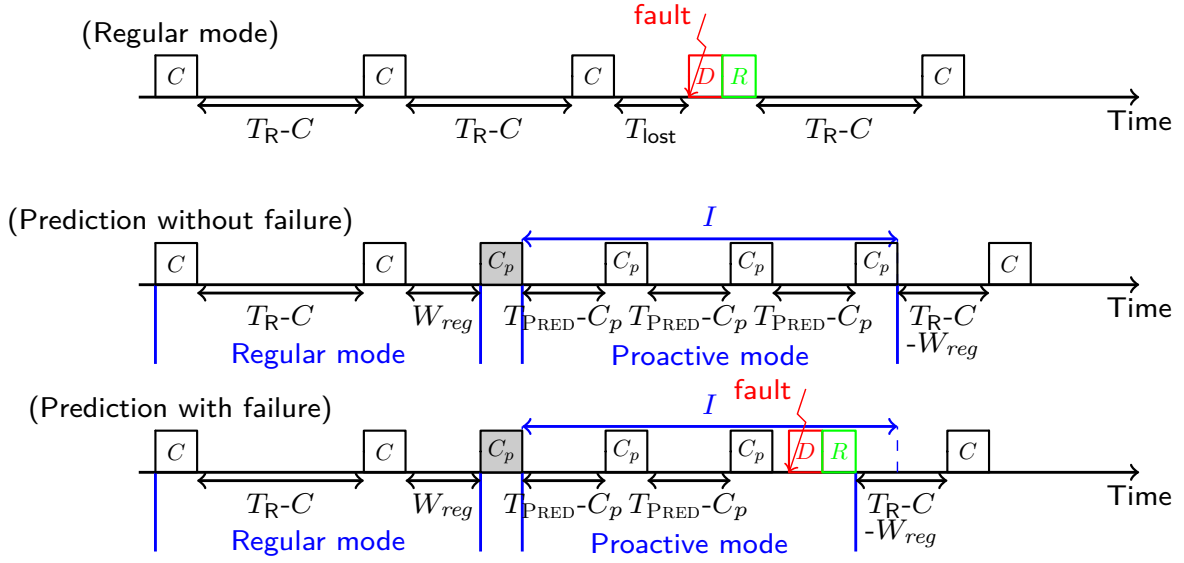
(Regular mode)

fault

$C$ $C$ $C$ $D$ $R$ $C$

$T_{\mathsf{R}}$-$C$ $T_{\mathsf{R}}$-$C$ $T_{\mathsf{lost}}$ $T_{\mathsf{R}}$-$C$ Time

(Prediction without failure)

$I$

$C$ $C$ $C_p$ $C_p$ $C_p$ $C_p$ $C$

$T_{\mathsf{R}}$-$C$ $W_{reg}$ $T_{\mathrm{PRED}}$-$C_p$ $T_{\mathrm{PRED}}$-$C_p$ $T_{\mathrm{PRED}}$-$C_p$ $T_{\mathsf{R}}$-$C$ -$W_{reg}$ Time

Regular mode Proactive mode

(Prediction with failure)

fault

$I$

$C$ $C$ $C_p$ $C_p$ $C_p$ $D$ $R$ $C$

$T_{\mathsf{R}}$-$C$ $W_{reg}$ $T_{\mathrm{PRED}}$-$C_p$ $T_{\mathrm{PRED}}$-$C_p$ $T_{\mathsf{R}}$-$C$ -$W_{reg}$ Time

Regular mode Proactive mode